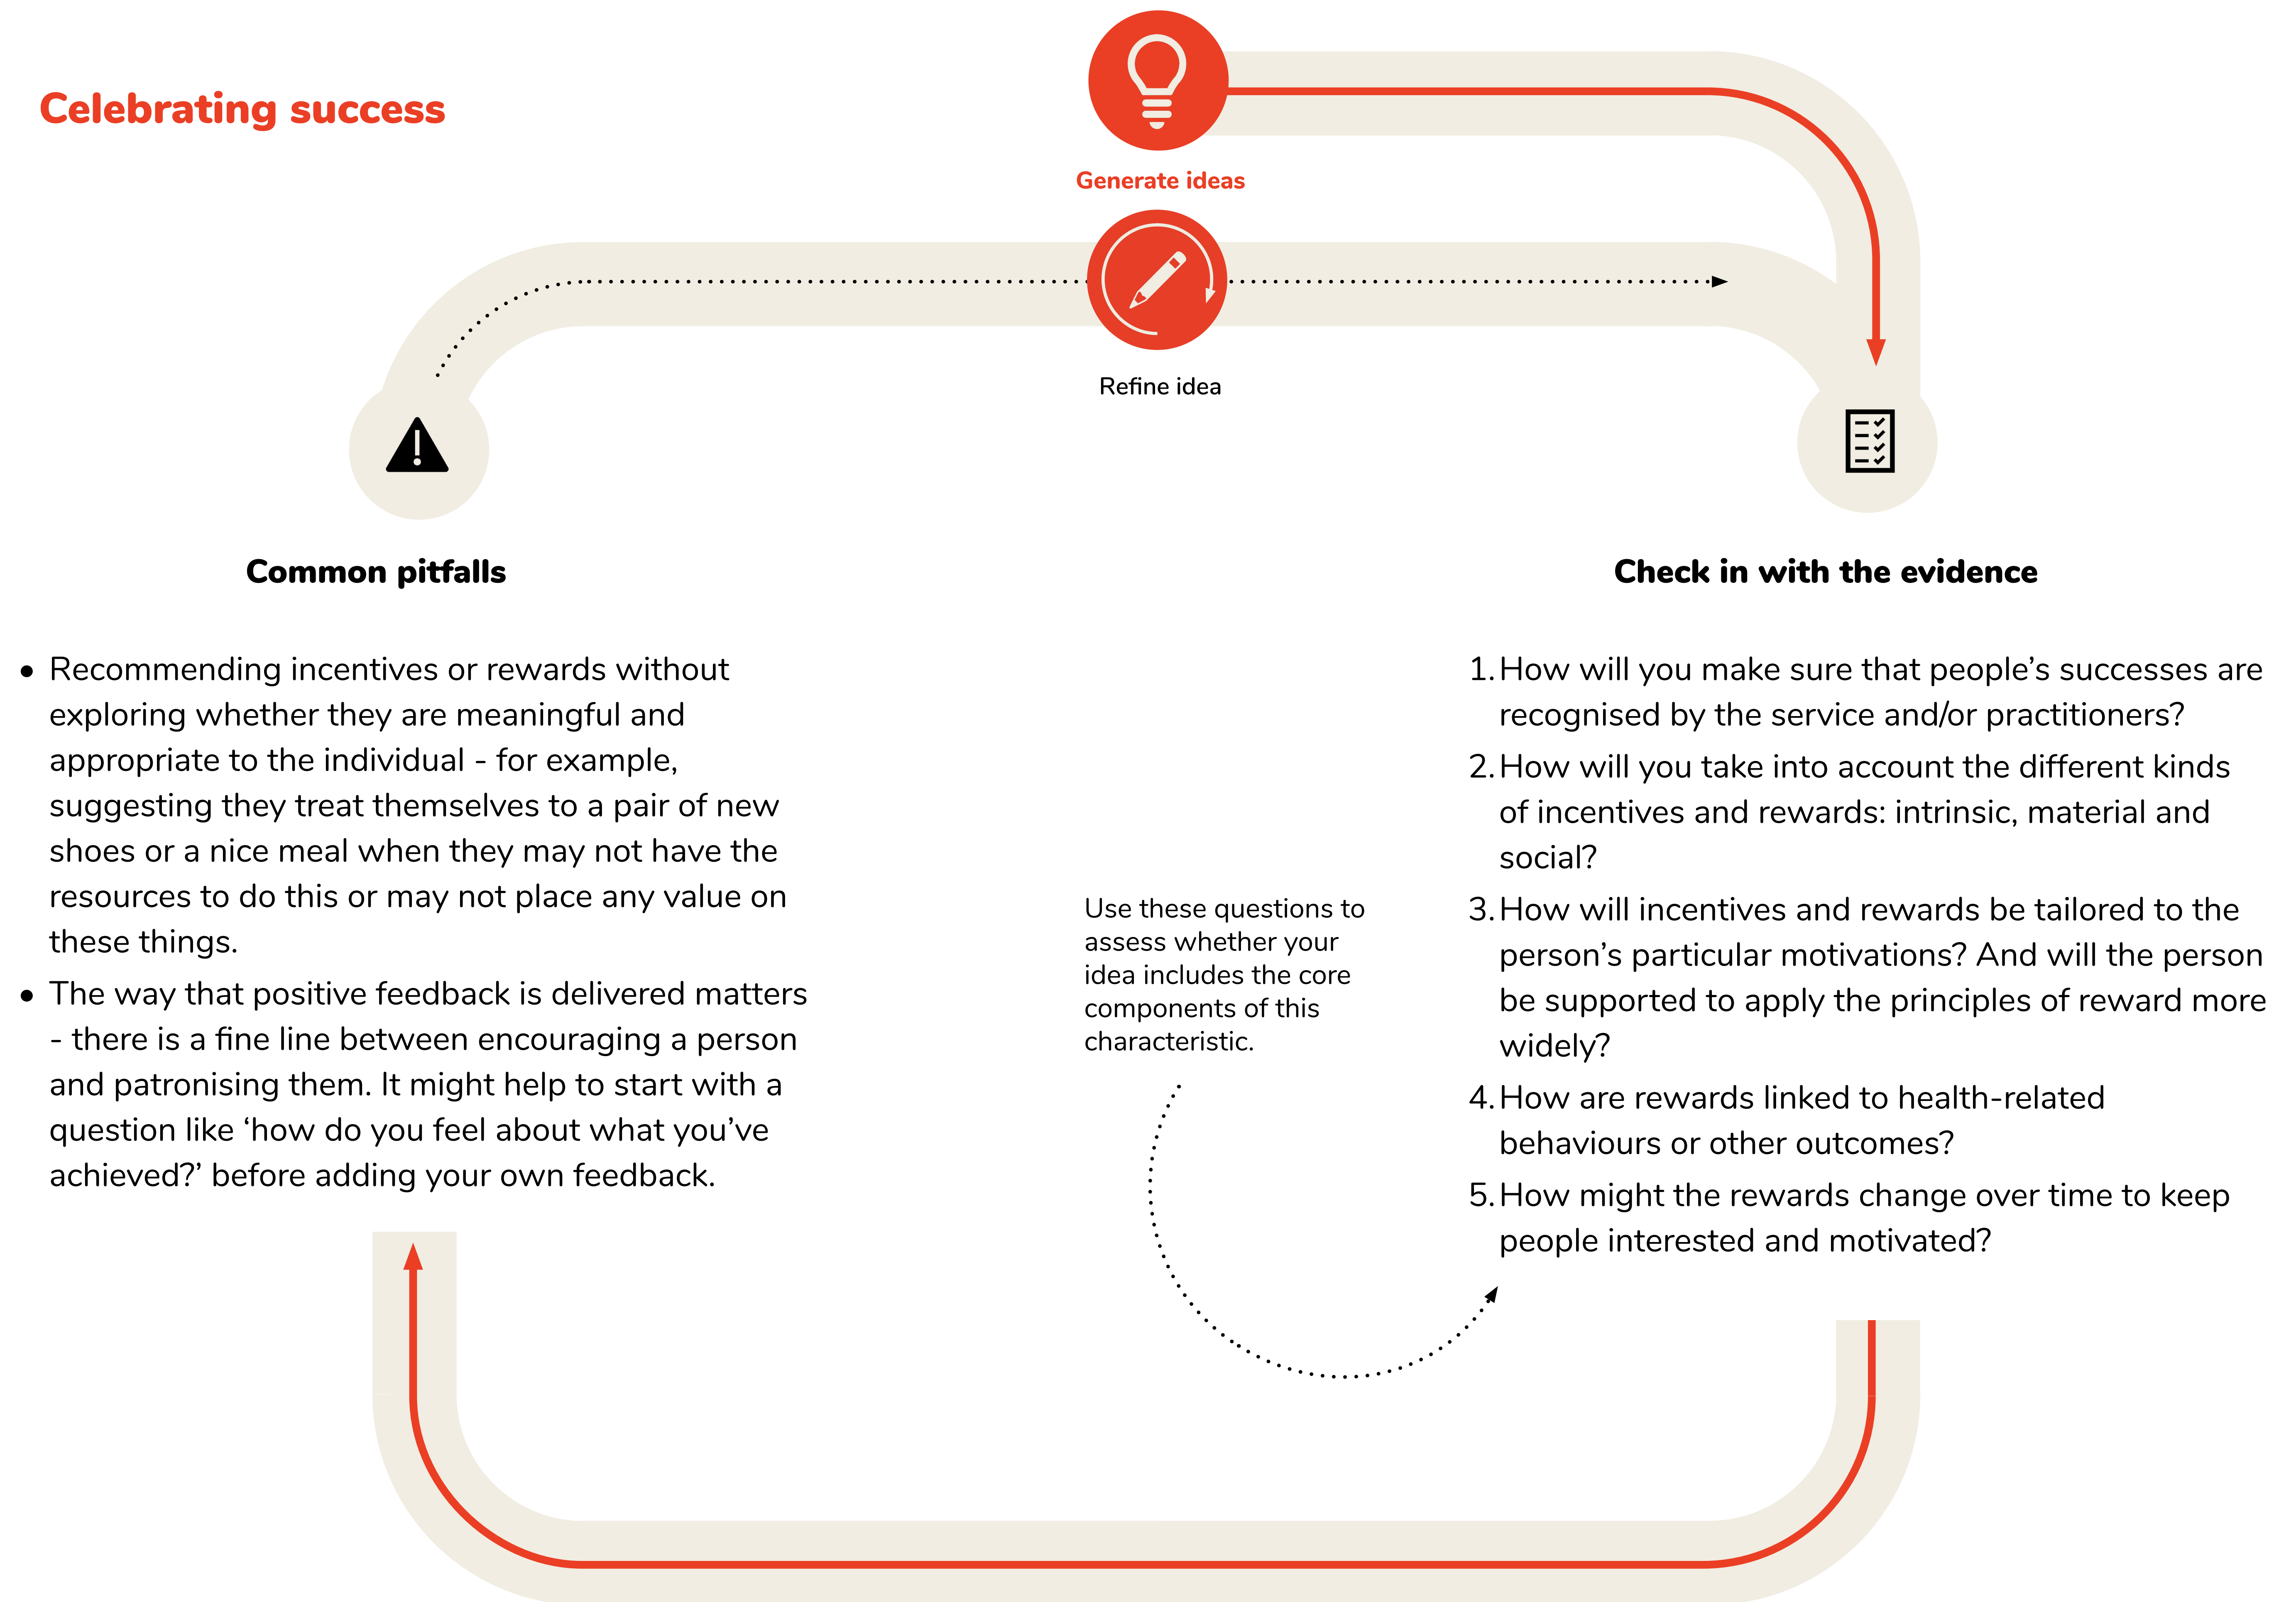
Celebrating success

Generate ideas

Refine idea

Common pitfalls

- Recommending incentives or rewards without exploring whether they are meaningful and appropriate to the individual - for example, suggesting they treat themselves to a pair of new shoes or a nice meal when they may not have the resources to do this or may not place any value on these things.
- The way that positive feedback is delivered matters - there is a fine line between encouraging a person and patronising them. It might help to start with a question like ‘how do you feel about what you’ve achieved?’ before adding your own feedback.

Use these questions to assess whether your idea includes the core components of this characteristic.

Check in with the evidence

1. How will you make sure that people’s successes are recognised by the service and/or practitioners?
2. How will you take into account the different kinds of incentives and rewards: intrinsic, material and social?
3. How will incentives and rewards be tailored to the person’s particular motivations? And will the person be supported to apply the principles of reward more widely?
4. How are rewards linked to health-related behaviours or other outcomes?
5. How might the rewards change over time to keep people interested and motivated?